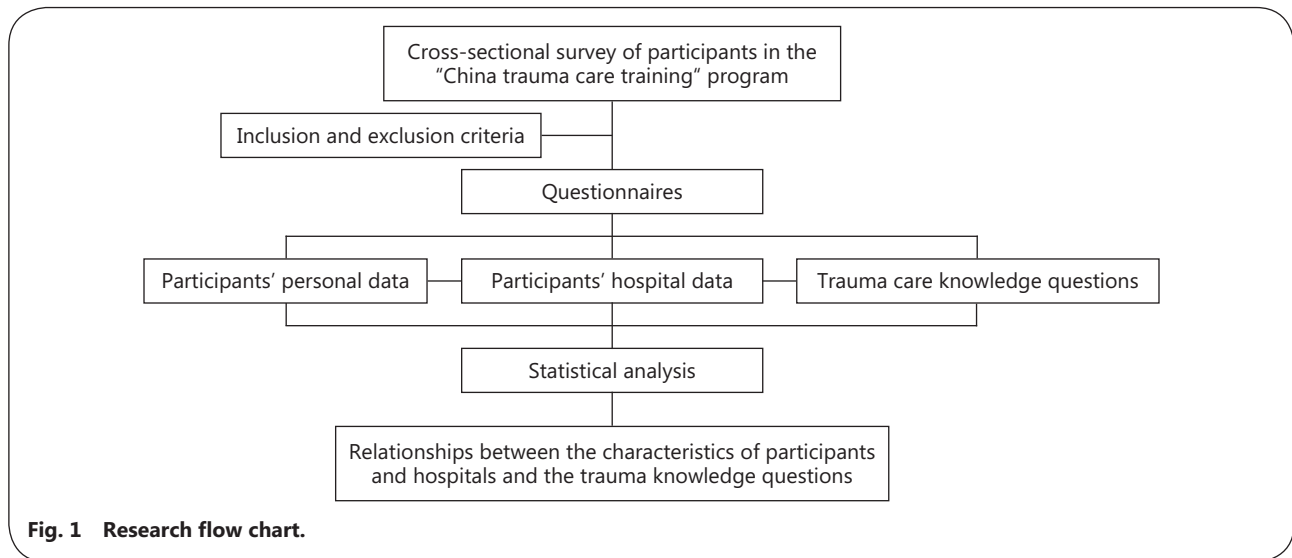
Cross-sectional survey of participants in the "China trauma care training" program

Inclusion and exclusion criteria

Questionnaires

Participants' personal data

Participants' hospital data

Trauma care knowledge questions

Statistical analysis

Relationships between the characteristics of participants and hospitals and the trauma knowledge questions

Fig. 1 Research flow chart.